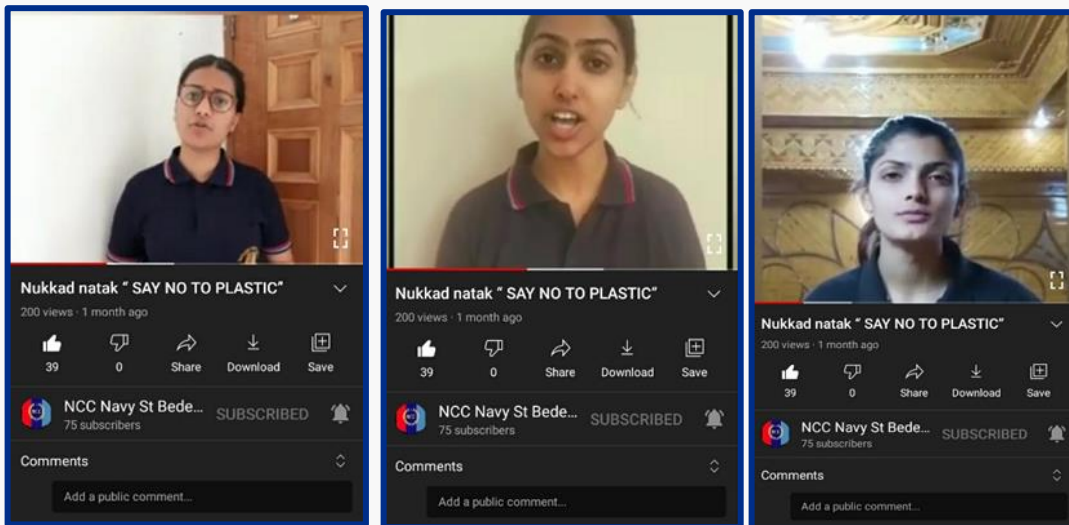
Nukkad natak " SAY NO TO PLASTIC"
200 views · 1 month ago
39 0 Share Download Save
NCC Navy St Bede...
75 subscribers
SUBSCRIBED
Comments
Add a public comment...

Nukkad natak " SAY NO TO PLASTIC"
200 views · 1 month ago
39 0 Share Download Save
NCC Navy St Bede...
75 subscribers
SUBSCRIBED
Comments
Add a public comment...

Nukkad natak " SAY NO TO PLASTIC"
200 views · 1 month ago
39 0 Share Download Save
NCC Navy St Bede...
75 subscribers
SUBSCRIBED
Comments
Add a public comment...